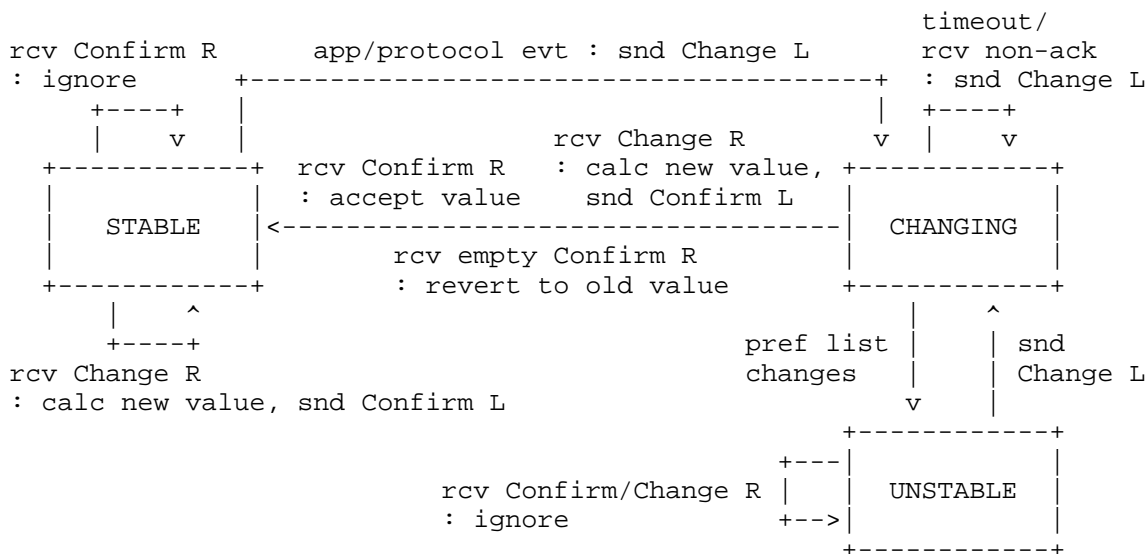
timeout/
rcv Confirm R
: ignore

app/protocol evt : snd Change L

rcv non-ack
: snd Change L

rcv Change R
: calc new value,
snd Confirm L

rcv Confirm R
: accept value

STABLE

CHANGING

rcv empty Confirm R
: revert to old value

rcv Change R
: calc new value, snd Confirm L

pref list
changes

snd
Change L

rcv Confirm/Change R
: ignore

UNSTABLE